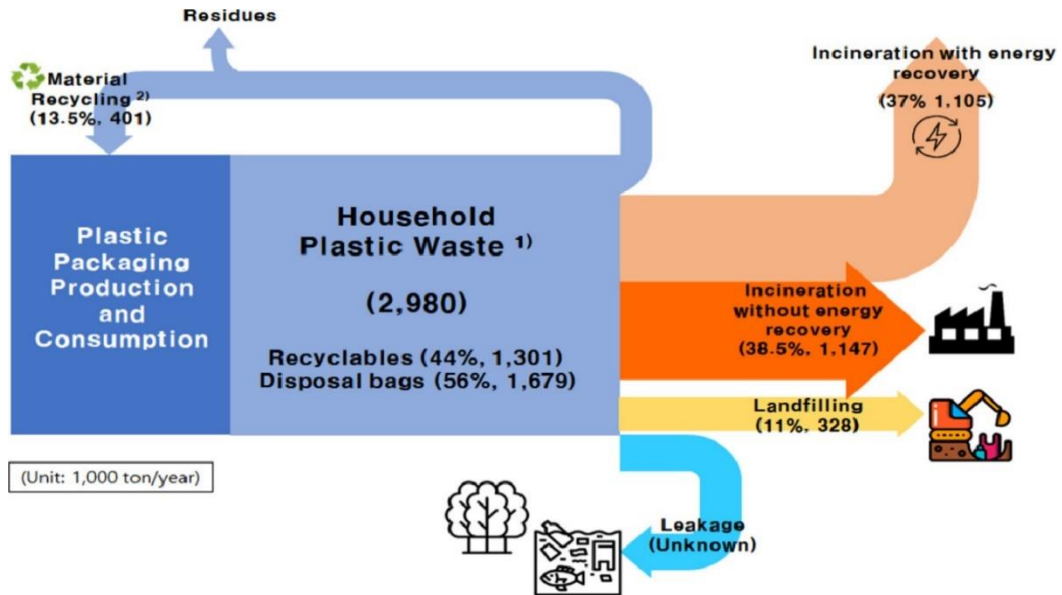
Residues

Material Recycling $^{2)}$ (13.5%, 401)

Incineration with energy recovery (37% 1,105)

Plastic Packaging Production and Consumption

Household Plastic Waste $^{1)}$

(2,980)

Recyclables (44%, 1,301)
Disposal bags (56%, 1,679)

Incineration without energy recovery (38.5%, 1,147)

Landfilling (11%, 328)

(Unit: 1,000 ton/year)

Leakage (Unknown)